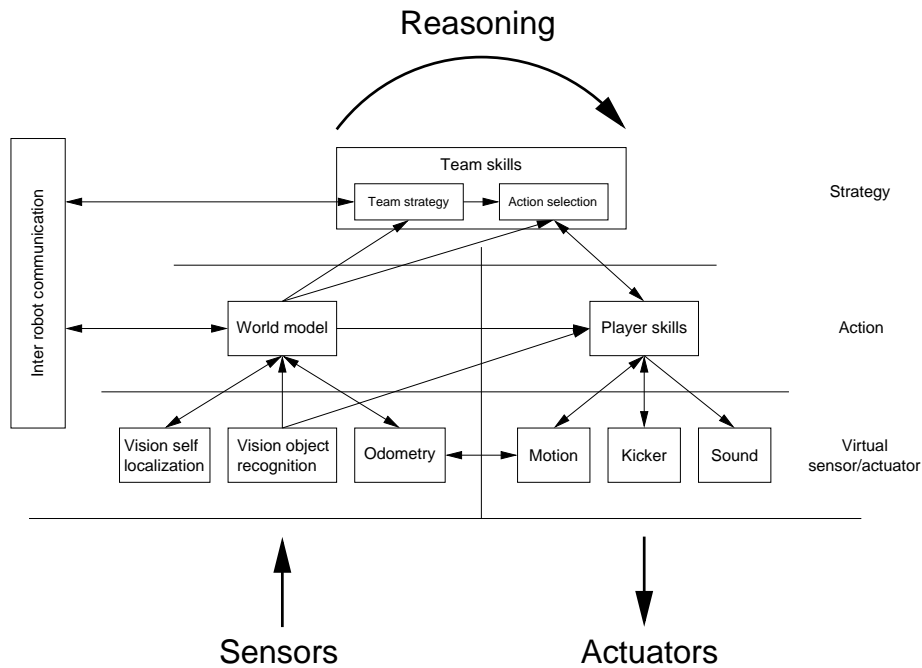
Reasoning

Inter robot communication

Team skills

Team strategy

Action selection

Strategy

World model

Player skills

Action

Vision self localization

Vision object recognition

Odometry

Motion

Kicker

Sound

Virtual sensor/actuator

Sensors

Actuators